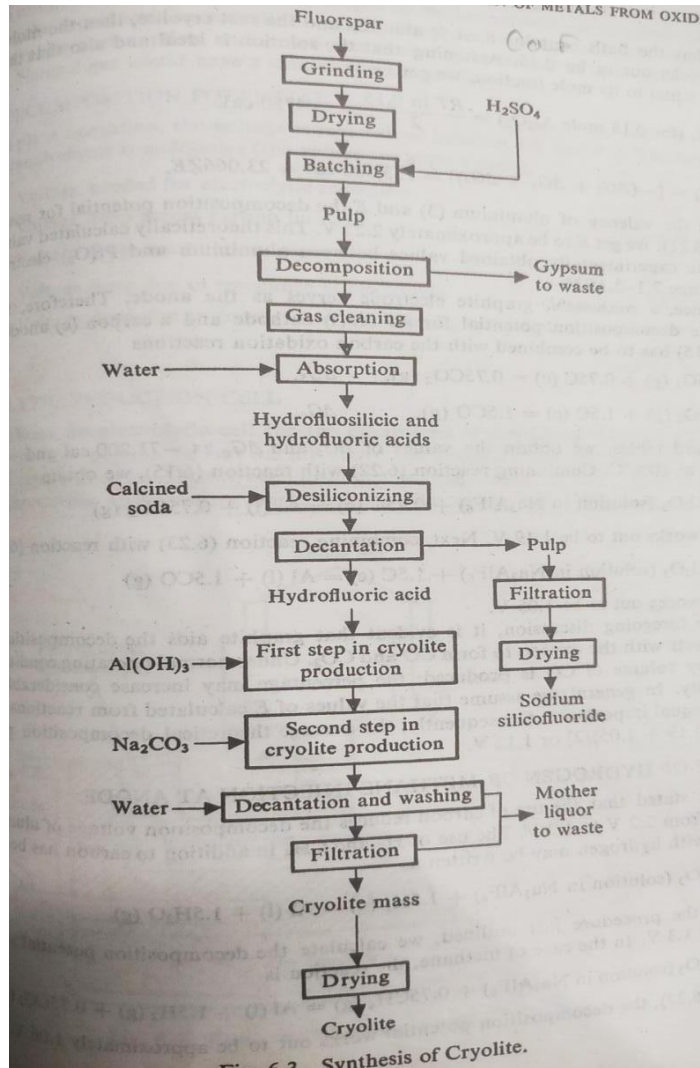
OF METALS FROM OXID

Fluorspar

Grinding

Drying

$H_2SO_4$

Batching

Pulp

Decomposition

Gypsum to waste

Gas cleaning

Water

Absorption

Hydrofluosilicic and hydrofluoric acids

Calcined soda

Desiliconizing

Decantation

Pulp

Hydrofluoric acid

Filtration

$Al(OH)_3$

First step in cryolite production

Drying

Sodium silicofluoride

$Na_2CO_3$

Second step in cryolite production

Water

Decantation and washing

Mother liquor to waste

Filtration

Cryolite mass

Drying

Cryolite

Fig. 6.3 Synthesis of Cryolite.